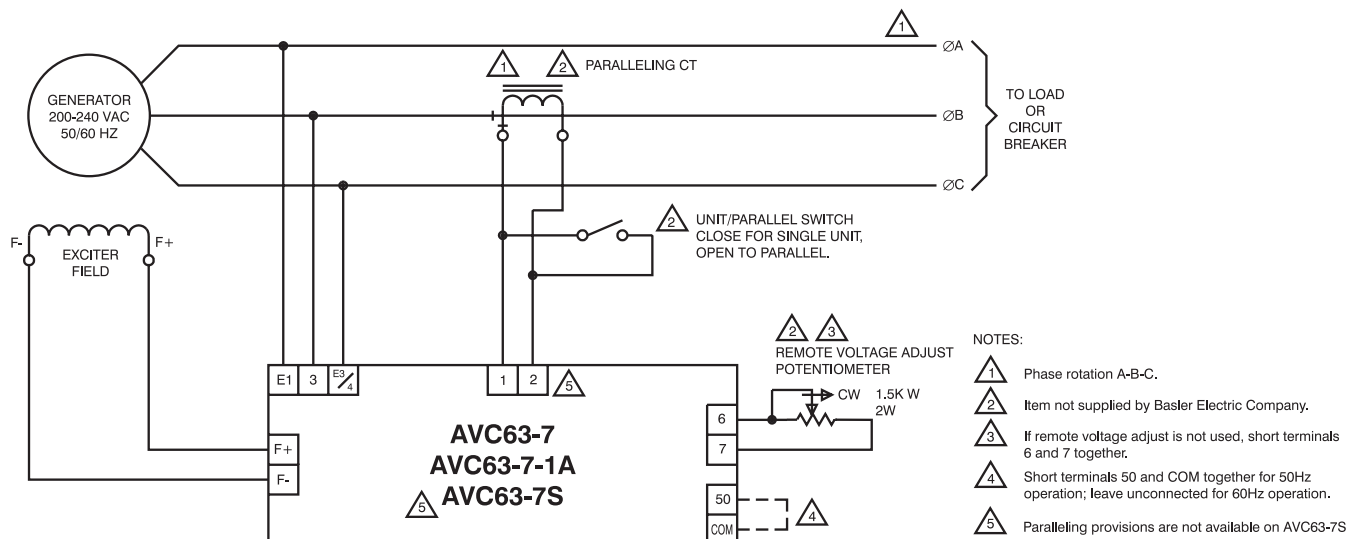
1

GENERATOR 200-240 VAC 50/60 HZ

1 2 PARALLELING CT

ØA

ØB

ØC

TO LOAD OR CIRCUIT BREAKER

F- EXCITER FIELD F+

2 UNIT/PARALLEL SWITCH CLOSE FOR SINGLE UNIT, OPEN TO PARALLEL.

2 3 REMOTE VOLTAGE ADJUST POTENTIOMETER

CW 1.5K W 2W

E1 3 E3/4

1 2 5

6
7
50
COM

4

F+
F-

AVC63-7
AVC63-7-1A
5 AVC63-7S

NOTES:

1 Phase rotation A-B-C.

2 Item not supplied by Basler Electric Company.

3 If remote voltage adjust is not used, short terminals 6 and 7 together.

4 Short terminals 50 and COM together for 50Hz operation; leave unconnected for 60Hz operation.

5 Paralleling provisions are not available on AVC63-7S